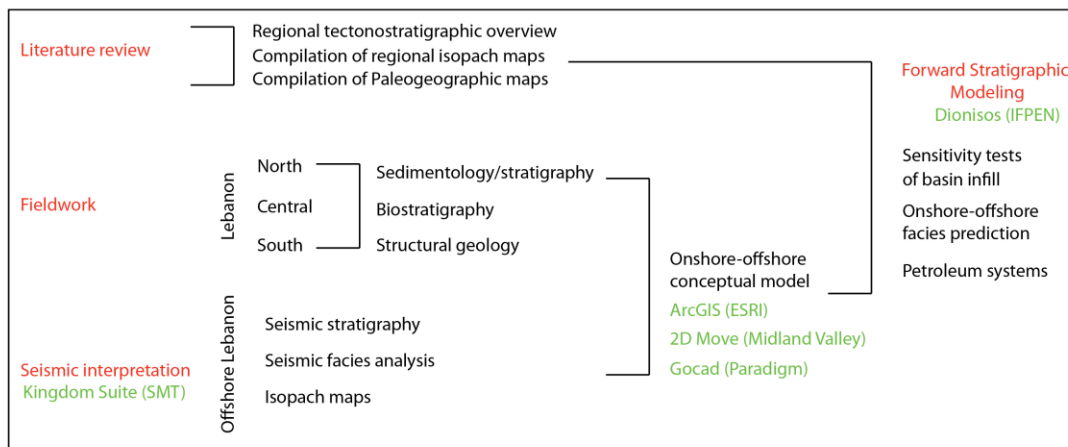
Literature review

Regional tectonostratigraphic overview
Compilation of regional isopach maps
Compilation of Paleogeographic maps

Forward Stratigraphic Modeling
Dionisos (IFPEN)

Fieldwork

Lebanon

North
Central
South

Sedimentology/stratigraphy
Biostratigraphy
Structural geology

Sensitivity tests of basin infill
Onshore-offshore facies prediction
Petroleum systems

Onshore-offshore conceptual model
ArcGIS (ESRI)
2D Move (Midland Valley)
Gocad (Paradigm)

Seismic interpretation
Kingdom Suite (SMT)

Offshore Lebanon

Seismic stratigraphy
Seismic facies analysis
Isopach maps